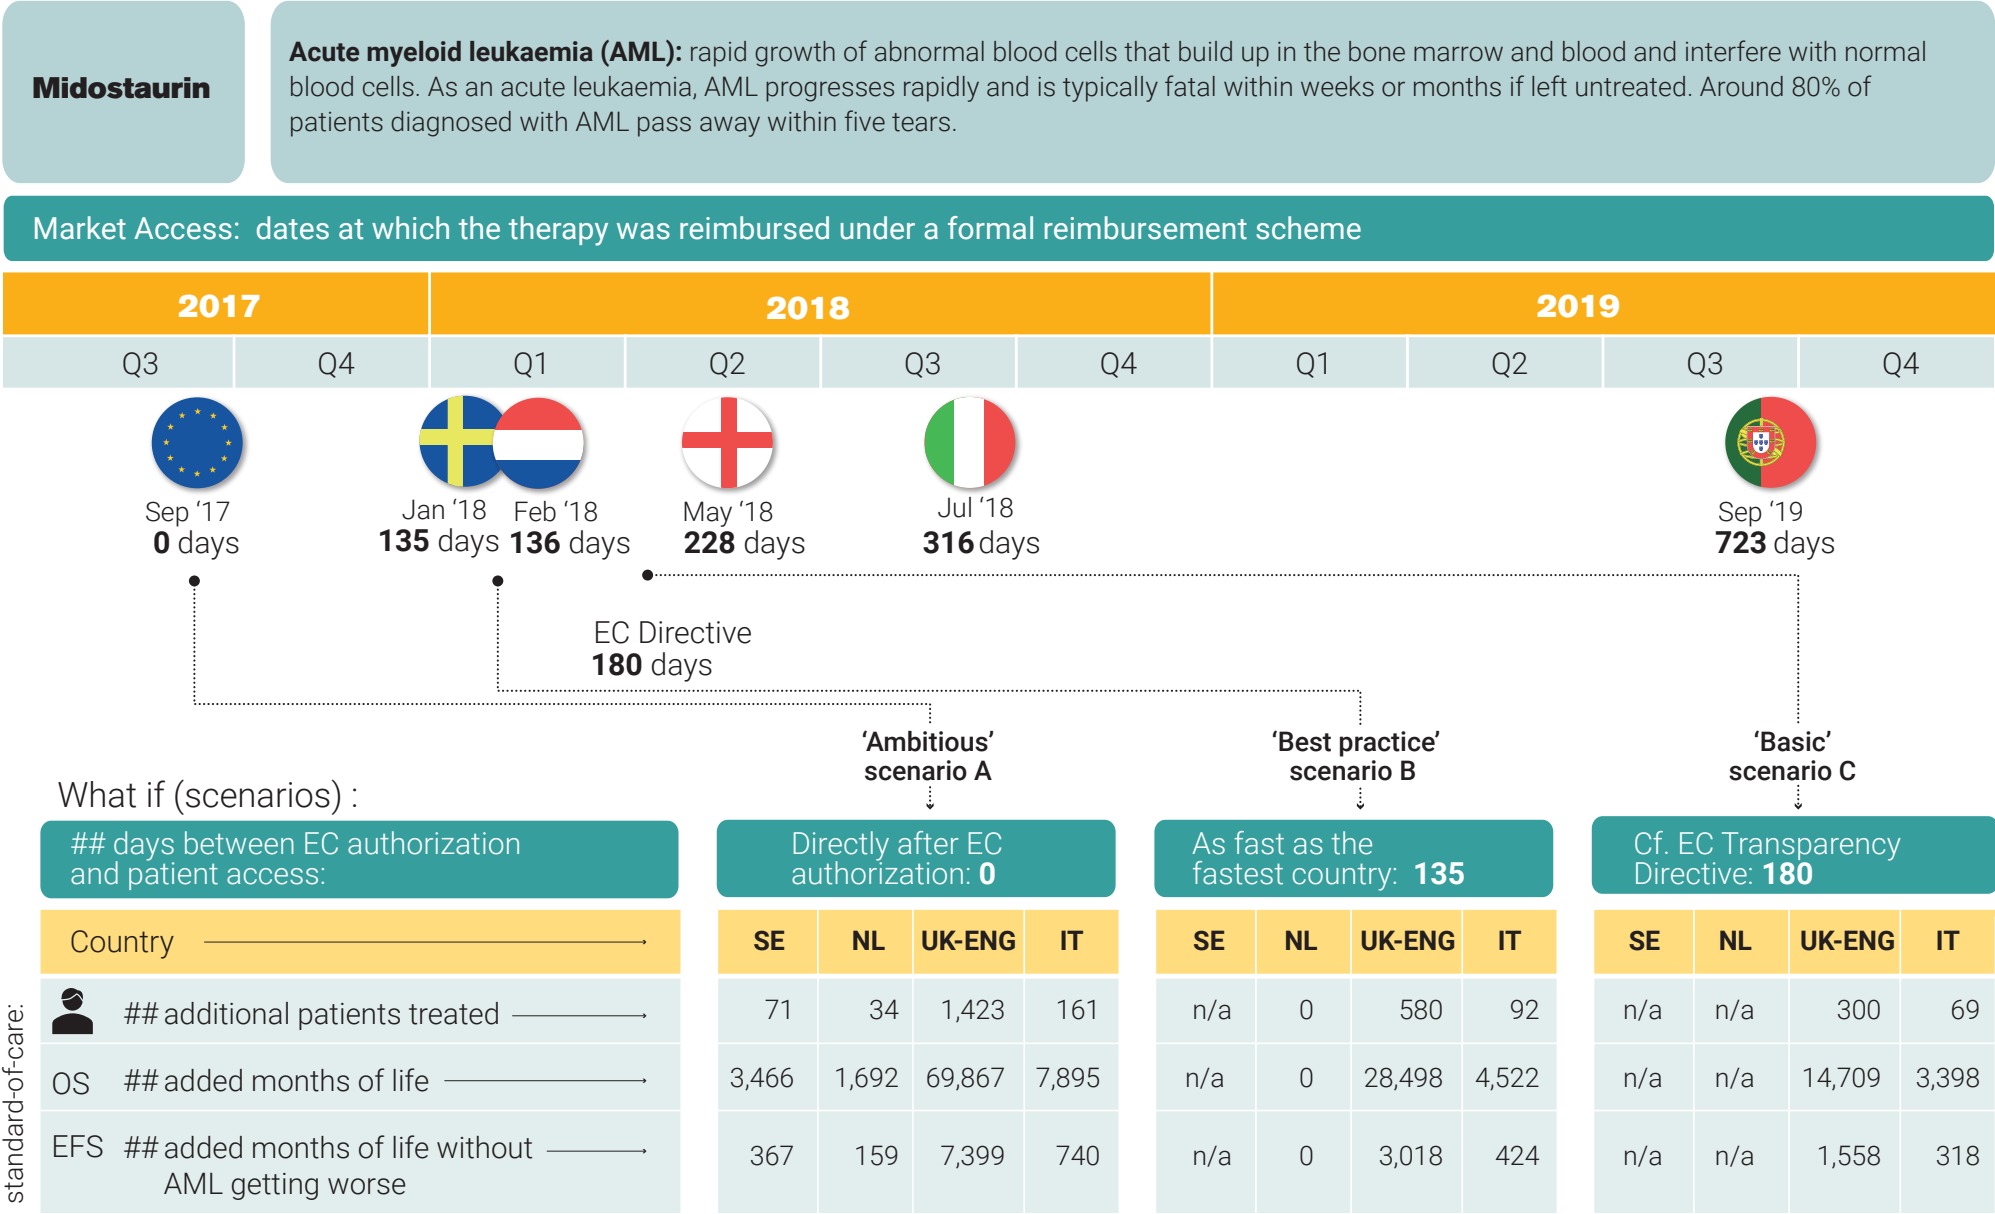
Midostaurin

**Acute myeloid leukaemia (AML):** rapid growth of abnormal blood cells that build up in the bone marrow and blood and interfere with normal blood cells. As an acute leukaemia, AML progresses rapidly and is typically fatal within weeks or months if left untreated. Around 80% of patients diagnosed with AML pass away within five tears.

Market Access: dates at which the therapy was reimbursed under a formal reimbursement scheme

| 2017 | | 2018 | | | | 2019 | | | |
|---|---|---|---|---|---|---|---|---|---|
| Q3 | Q4 | Q1 | Q2 | Q3 | Q4 | Q1 | Q2 | Q3 | Q4 |

Sep '17
0 days

Jan '18
135 days

Feb '18
136 days

May '18
228 days

Jul '18
316 days

Sep '19
723 days

EC Directive
180 days

'Ambitious' scenario A

'Best practice' scenario B

'Basic' scenario C

What if (scenarios) :

## days between EC authorization and patient access:

Directly after EC authorization: 0

As fast as the fastest country: 135

Cf. EC Transparency Directive: 180

standard-of-care:

| Country | SE | NL | UK-ENG | IT | SE | NL | UK-ENG | IT | SE | NL | UK-ENG | IT |
|---|---|---|---|---|---|---|---|---|---|---|---|---|
| ## additional patients treated | 71 | 34 | 1,423 | 161 | n/a | 0 | 580 | 92 | n/a | n/a | 300 | 69 |
| OS ## added months of life | 3,466 | 1,692 | 69,867 | 7,895 | n/a | 0 | 28,498 | 4,522 | n/a | n/a | 14,709 | 3,398 |
| EFS ## added months of life without AML getting worse | 367 | 159 | 7,399 | 740 | n/a | 0 | 3,018 | 424 | n/a | n/a | 1,558 | 318 |